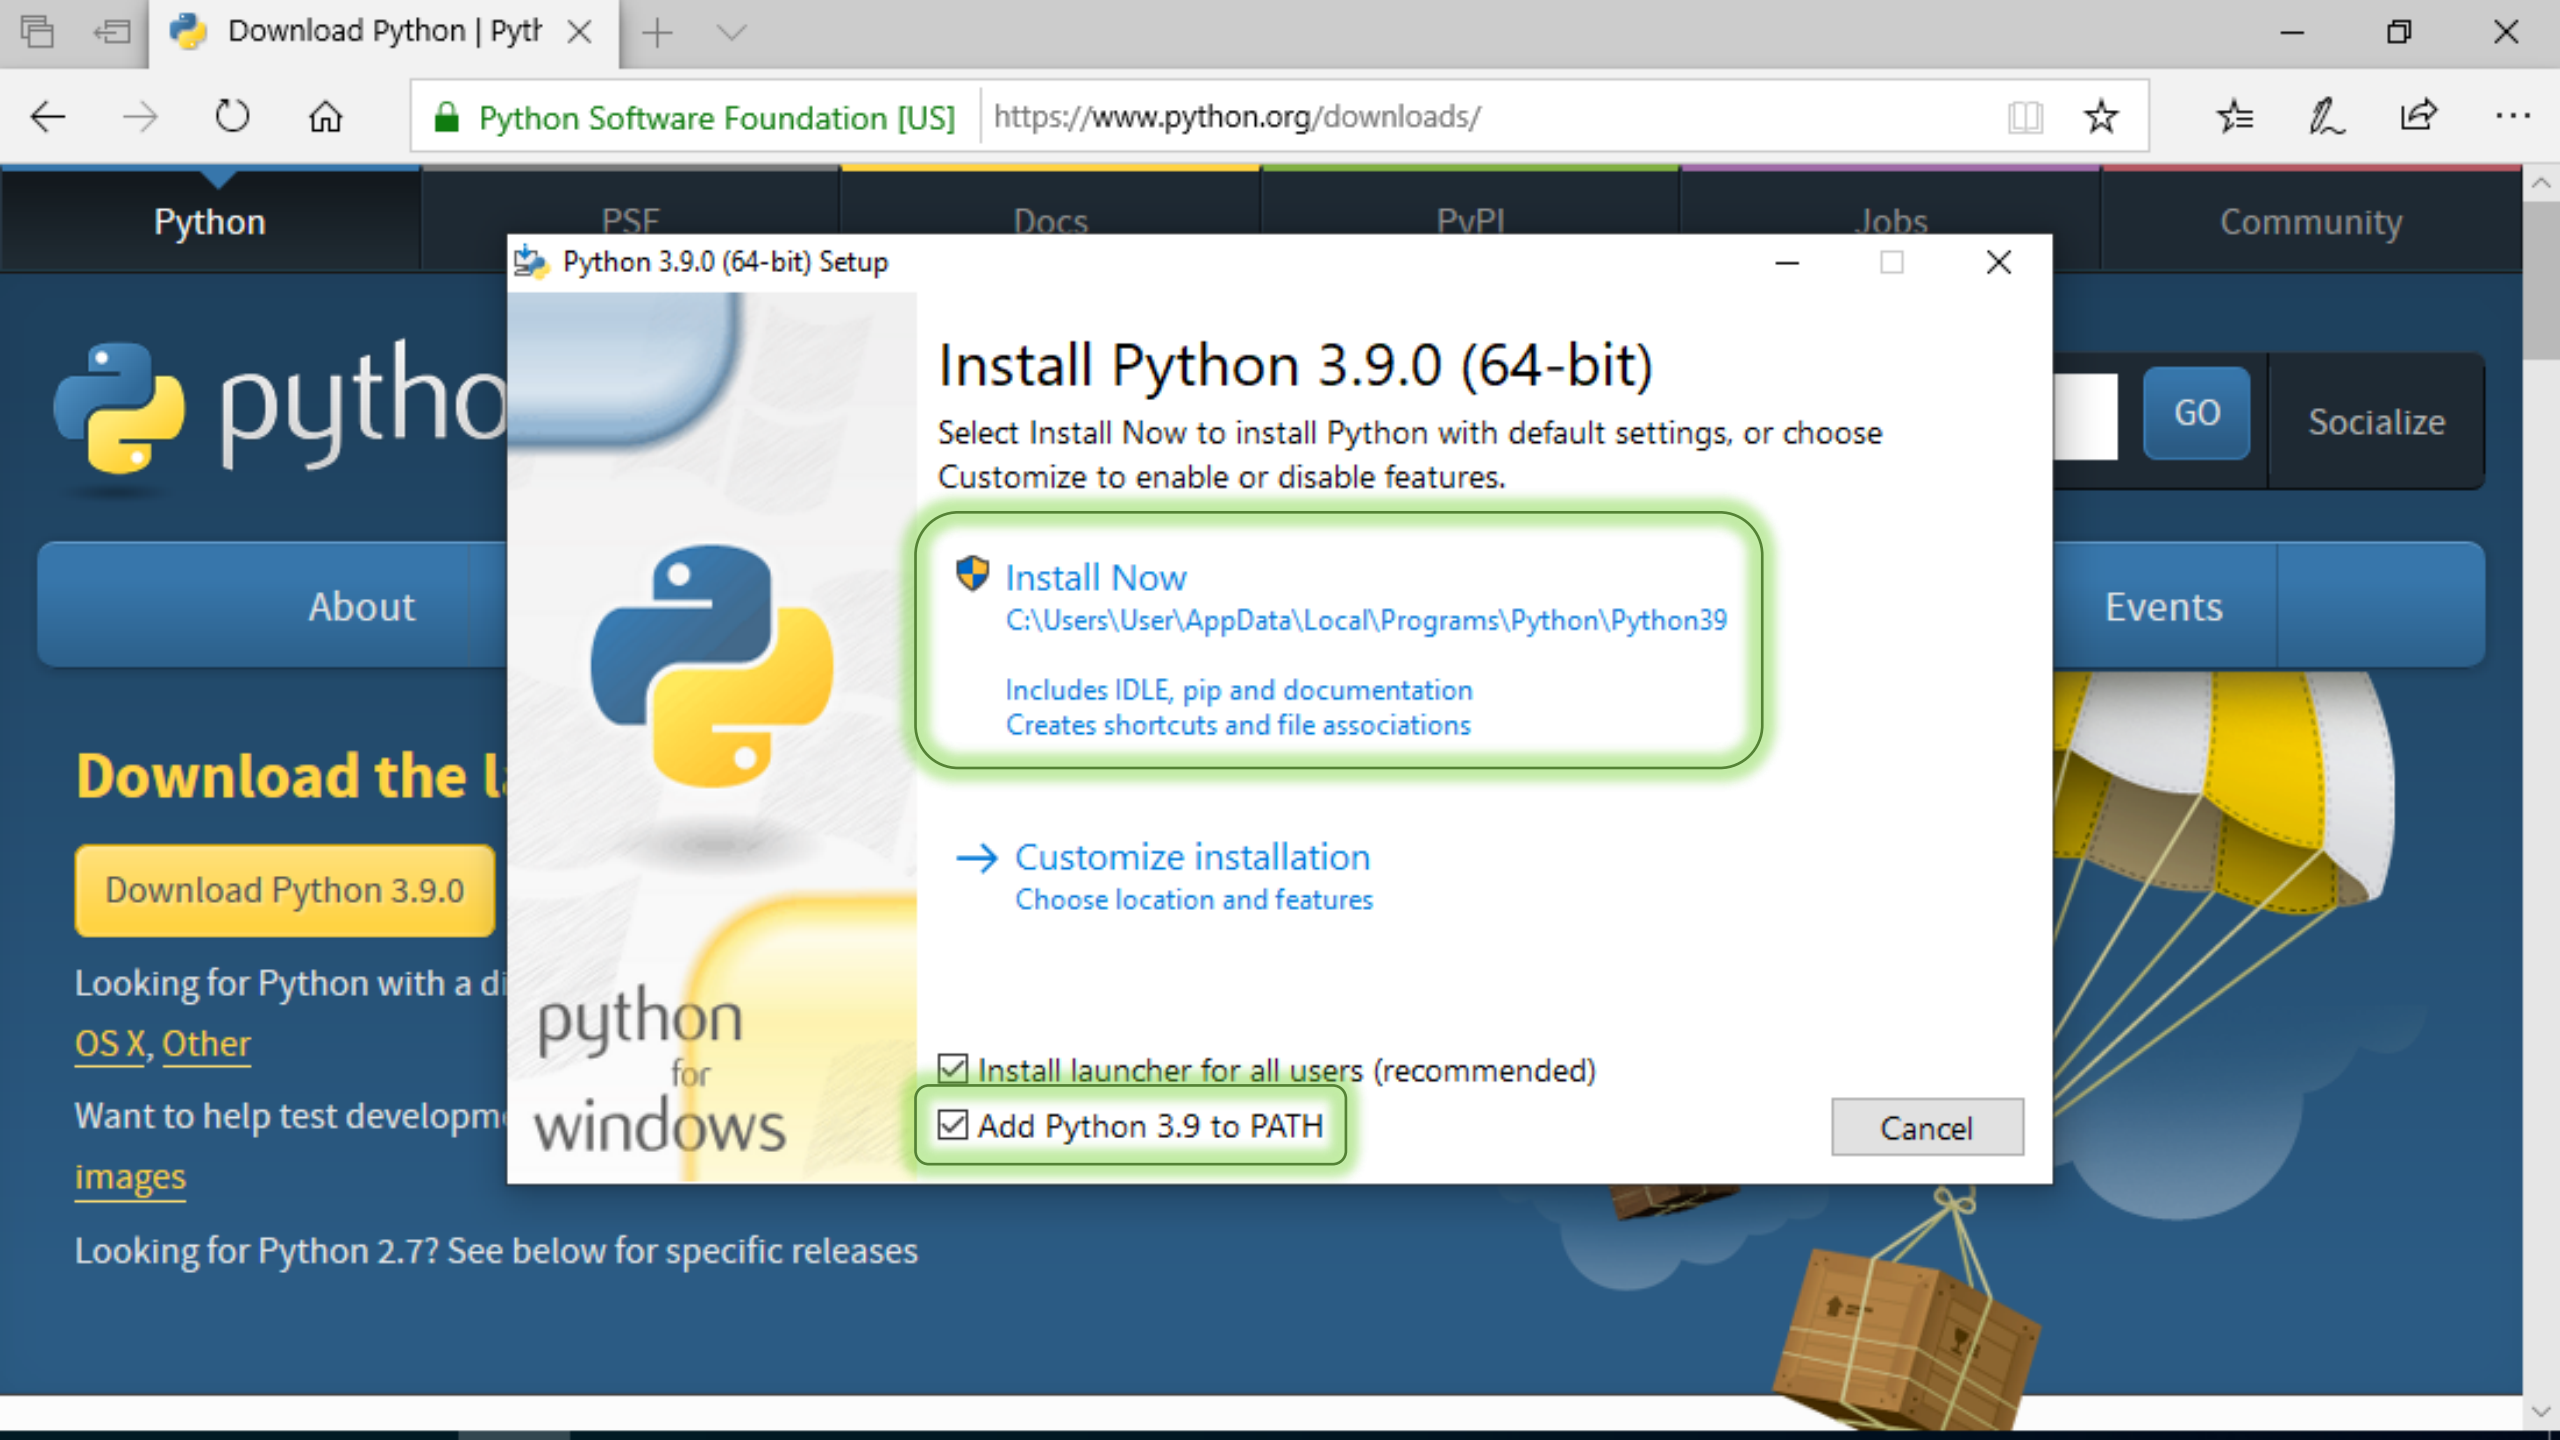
Download Python | Pytt

Python Software Foundation [US] https://www.python.org/downloads/

Python
PSF
Docs
PyPI
Jobs
Community

Python 3.9.0 (64-bit) Setup

pytho

GO
Socialize

About
Events

Download the l

Download Python 3.9.0

Looking for Python with a di

OS X, Other

Want to help test developm

images

Looking for Python 2.7? See below for specific releases

Install Python 3.9.0 (64-bit)

Select Install Now to install Python with default settings, or choose Customize to enable or disable features.

Install Now
C:\Users\User\AppData\Local\Programs\Python\Python39

Includes IDLE, pip and documentation
Creates shortcuts and file associations

Customize installation
Choose location and features

python
for
windows

Install launcher for all users (recommended)
Add Python 3.9 to PATH

Cancel